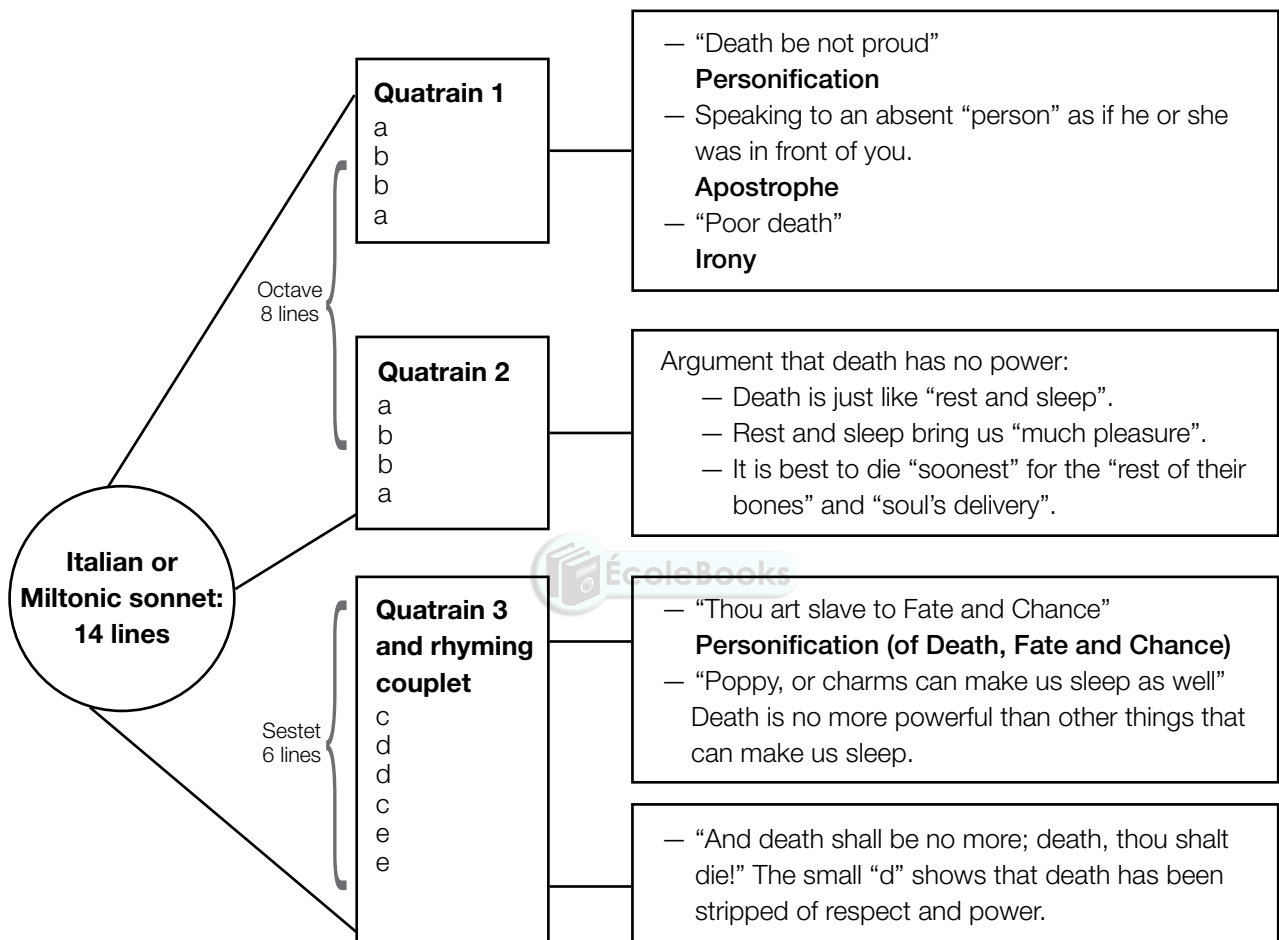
Italian or Miltonic sonnet: 14 lines

Octave 8 lines

Quatrain 1
a
b
b
a

— "Death be not proud"
Personification
— Speaking to an absent "person" as if he or she was in front of you.
Apostrophe
— "Poor death"
Irony

Quatrain 2
a
b
b
a

Argument that death has no power:
— Death is just like "rest and sleep".
— Rest and sleep bring us "much pleasure".
— It is best to die "soonest" for the "rest of their bones" and "soul's delivery".

ÉcoleBooks

Sestet 6 lines

Quatrain 3 and rhyming couplet
c
d
d
c
e
e

— "Thou art slave to Fate and Chance"
Personification (of Death, Fate and Chance)
— "Poppy, or charms can make us sleep as well"
Death is no more powerful than other things that can make us sleep.

— "And death shall be no more; death, thou shalt die!" The small "d" shows that death has been stripped of respect and power.